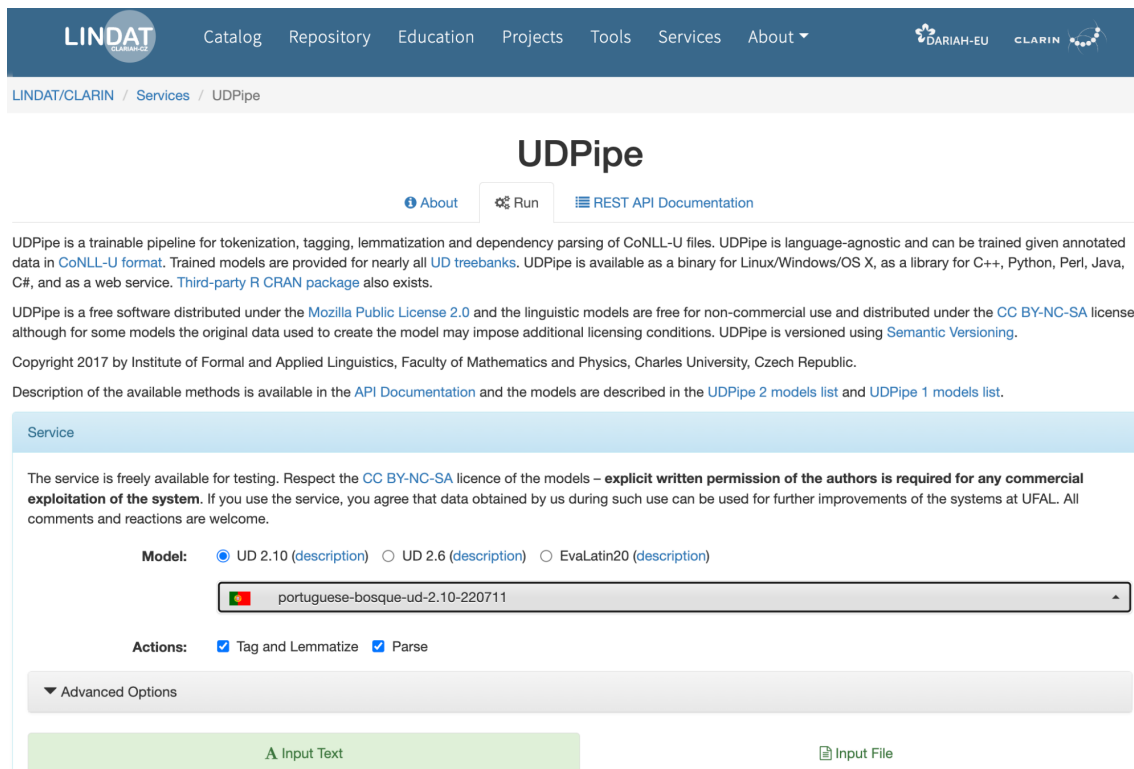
LINDAT CLARIAH-CZ Catalog Repository Education Projects Tools Services About ▾ DARIAH-EU CLARIN

LINDAT/CLARIN / Services / UDPipe

UDPipe

About Run REST API Documentation

UDPipe is a trainable pipeline for tokenization, tagging, lemmatization and dependency parsing of CoNLL-U files. UDPipe is language-agnostic and can be trained given annotated data in CoNLL-U format. Trained models are provided for nearly all UD treebanks. UDPipe is available as a binary for Linux/Windows/OS X, as a library for C++, Python, Perl, Java, C#, and as a web service. Third-party R CRAN package also exists.

UDPipe is a free software distributed under the Mozilla Public License 2.0 and the linguistic models are free for non-commercial use and distributed under the CC BY-NC-SA license although for some models the original data used to create the model may impose additional licensing conditions. UDPipe is versioned using Semantic Versioning.

Copyright 2017 by Institute of Formal and Applied Linguistics, Faculty of Mathematics and Physics, Charles University, Czech Republic.

Description of the available methods is available in the API Documentation and the models are described in the UDPipe 2 models list and UDPipe 1 models list.

Service

The service is freely available for testing. Respect the CC BY-NC-SA licence of the models – **explicit written permission of the authors is required for any commercial exploitation of the system**. If you use the service, you agree that data obtained by us during such use can be used for further improvements of the systems at UFAL. All comments and reactions are welcome.

Model: UD 2.10 (description) UD 2.6 (description) EvaLatin20 (description)

portuguese-bosque-ud-2.10-220711

Actions: Tag and Lemmatize Parse

Advanced Options

Input Text

Input File